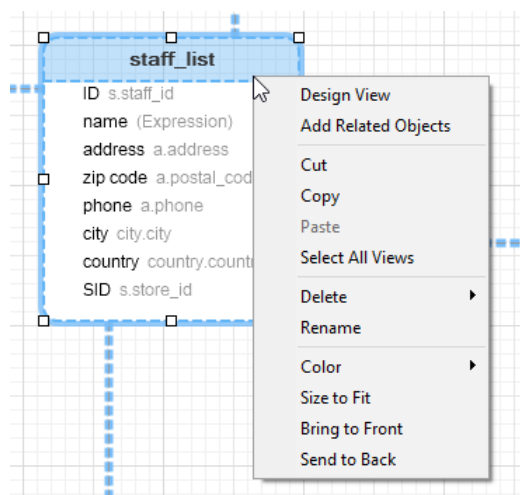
staff_list

ID s.staff_id
name (Expression)
address a.address
zip code a.postal_cod
phone a.phone
city city.city
country country.countr
SID s.store_id

Design View
Add Related Objects
Cut
Copy
Paste
Select All Views
Delete
Rename
Color
Size to Fit
Bring to Front
Send to Back